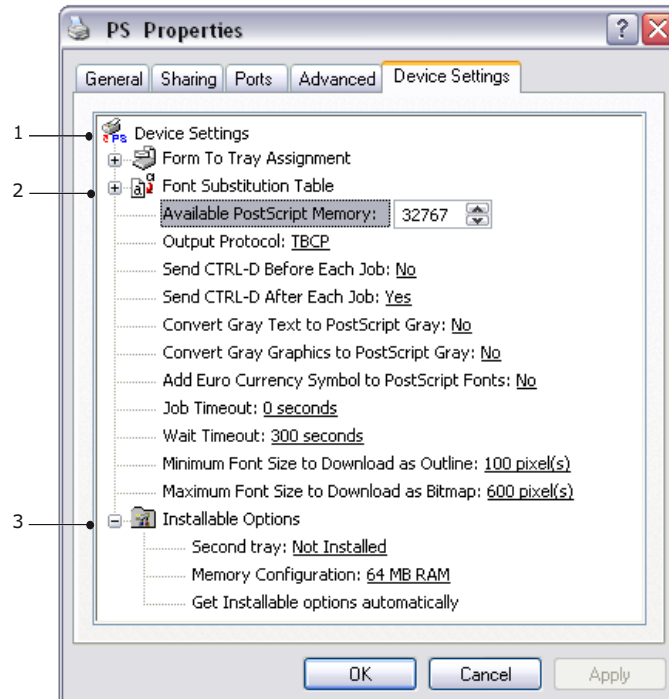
PS Properties

General | Sharing | Ports | Advanced | Device Settings

1
2
3

Device Settings
Form To Tray Assignment
Font Substitution Table
Available PostScript Memory: 32767
Output Protocol: TBCP
Send CTRL-D Before Each Job: No
Send CTRL-D After Each Job: Yes
Convert Gray Text to PostScript Gray: No
Convert Gray Graphics to PostScript Gray: No
Add Euro Currency Symbol to PostScript Fonts: No
Job Timeout: 0 seconds
Wait Timeout: 300 seconds
Minimum Font Size to Download as Outline: 100 pixel(s)
Maximum Font Size to Download as Bitmap: 600 pixel(s)
Installable Options
Second tray: Not Installed
Memory Configuration: 64 MB RAM
Get Installable options automatically

OK | Cancel | Apply